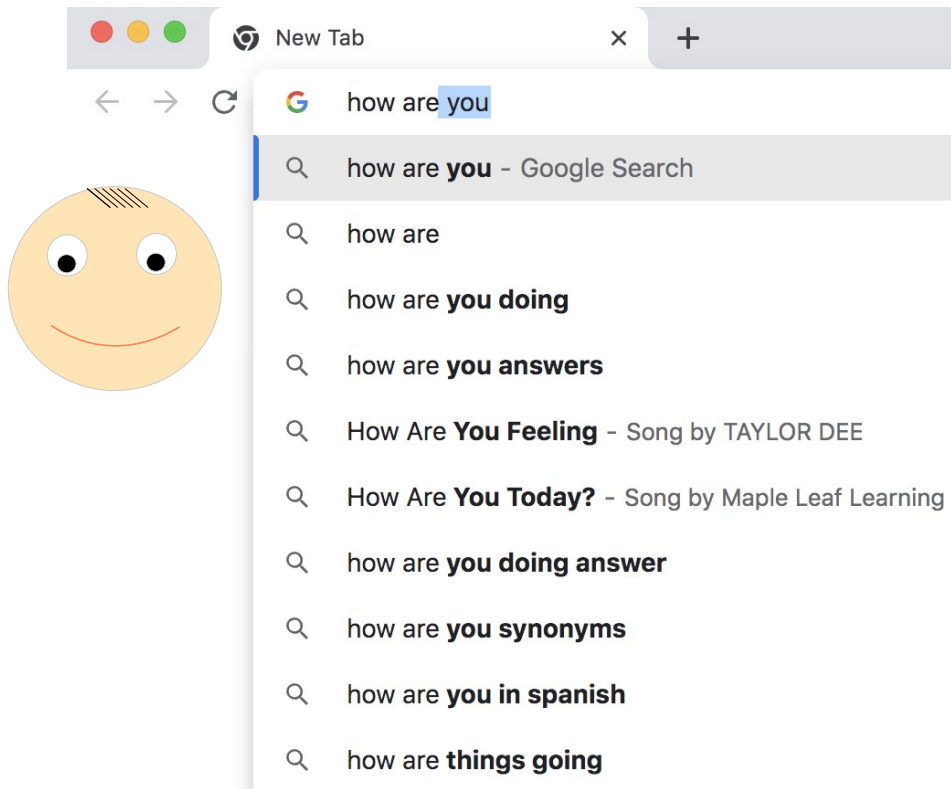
New Tab

×

+

how are you

how are you - Google Search

how are

how are you doing

how are you answers

How Are You Feeling - Song by TAYLOR DEE

How Are You Today? - Song by Maple Leaf Learning

how are you doing answer

how are you synonyms

how are you in spanish

how are things going